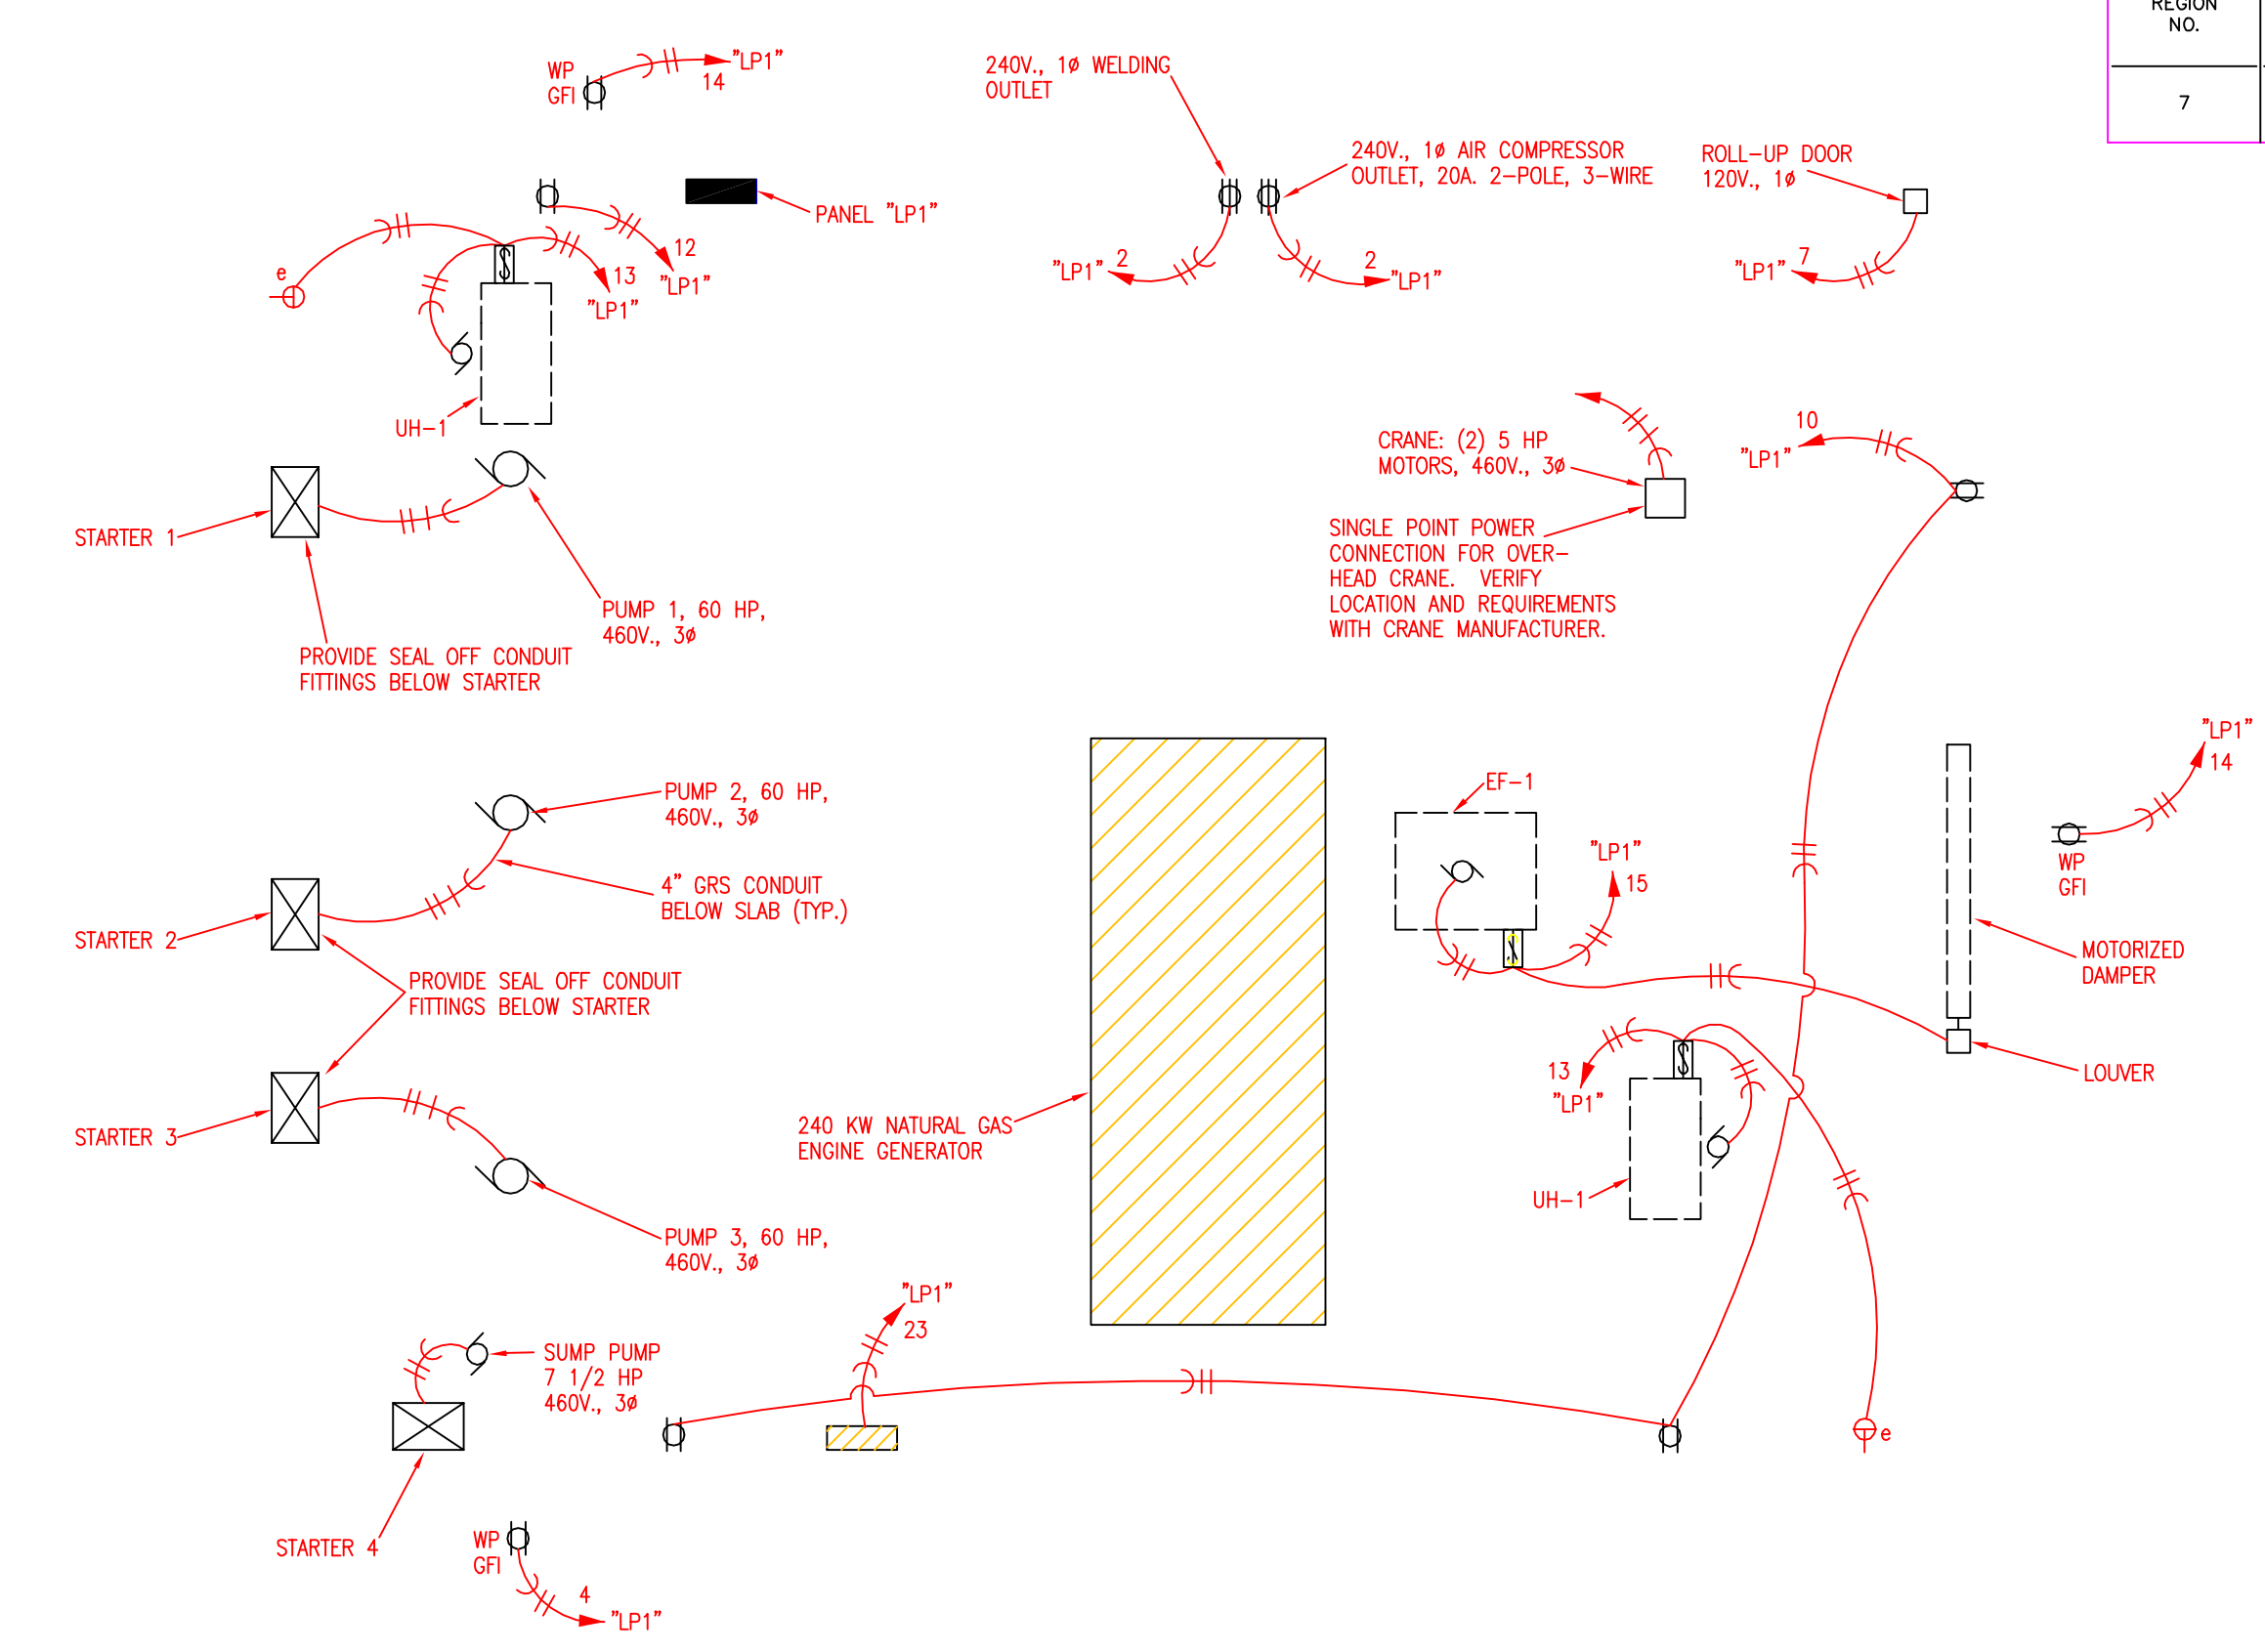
REGION NO.

7

WP GFI

"LP1"
14

240V., 1Ø WELDING OUTLET

240V., 1Ø AIR COMPRESSOR OUTLET, 20A. 2-POLE, 3-WIRE

ROLL-UP DOOR 120V., 1Ø

PANEL "LP1"

12
"LP1"

13
"LP1"

e

"LP1" 2

2 "LP1"

"LP1" 7

UH-1

CRANE: (2) 5 HP MOTORS, 460V., 3Ø

10
"LP1"

SINGLE POINT POWER CONNECTION FOR OVERHEAD CRANE. VERIFY LOCATION AND REQUIREMENTS WITH CRANE MANUFACTURER.

STARTER 1

PUMP 1, 60 HP, 460V., 3Ø

PROVIDE SEAL OFF CONDUIT FITTINGS BELOW STARTER

"LP1"
14

EF-1

PUMP 2, 60 HP, 460V., 3Ø

"LP1"
15

4" GRS CONDUIT BELOW SLAB (TYP.)

WP GFI

STARTER 2

MOTORIZED DAMPER

PROVIDE SEAL OFF CONDUIT FITTINGS BELOW STARTER

13
"LP1"

LOUVER

STARTER 3

240 KW NATURAL GAS ENGINE GENERATOR

UH-1

PUMP 3, 60 HP, 460V., 3Ø

"LP1"
23

SUMP PUMP 7 1/2 HP 460V., 3Ø

e

STARTER 4

WP GFI

4
"LP1"